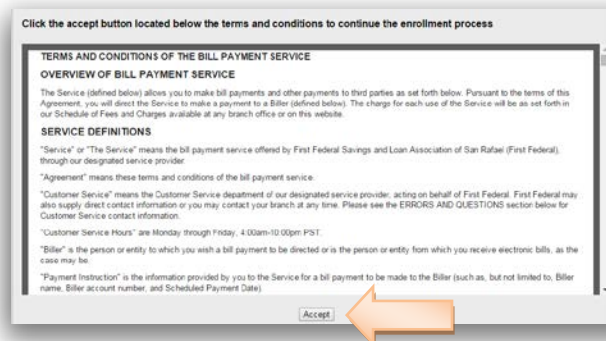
Click the accept button located below the terms and conditions to continue the enrollment process

TERMS AND CONDITIONS OF THE BILL PAYMENT SERVICE

OVERVIEW OF BILL PAYMENT SERVICE

The Service (defined below) allows you to make bill payments and other payments to third parties as set forth below. Pursuant to the terms of this Agreement, you will direct the Service to make a payment to a Biller (defined below). The charge for each use of the Service will be as set forth in our Schedule of Fees and Charges available at any branch office or on this website.

SERVICE DEFINITIONS

"Service" or "The Service" means the bill payment service offered by First Federal Savings and Loan Association of San Rafael (First Federal), through our designated service provider.

"Agreement" means these terms and conditions of the bill payment service.

"Customer Service" means the Customer Service department of our designated service provider, acting on behalf of First Federal. First Federal may also supply direct contact information or you may contact your branch at any time. Please see the ERRORS AND QUESTIONS section below for Customer Service contact information.

"Customer Service Hours" are Monday through Friday, 4:00am-10:00pm PST.

"Biller" is the person or entity to which you wish a bill payment to be directed or is the person or entity from which you receive electronic bills, as the case may be.

"Payment Instruction" is the information provided by you to the Service for a bill payment to be made to the Biller (such as, but not limited to, Biller name, Biller account number, and Scheduled Payment Date).

Accept